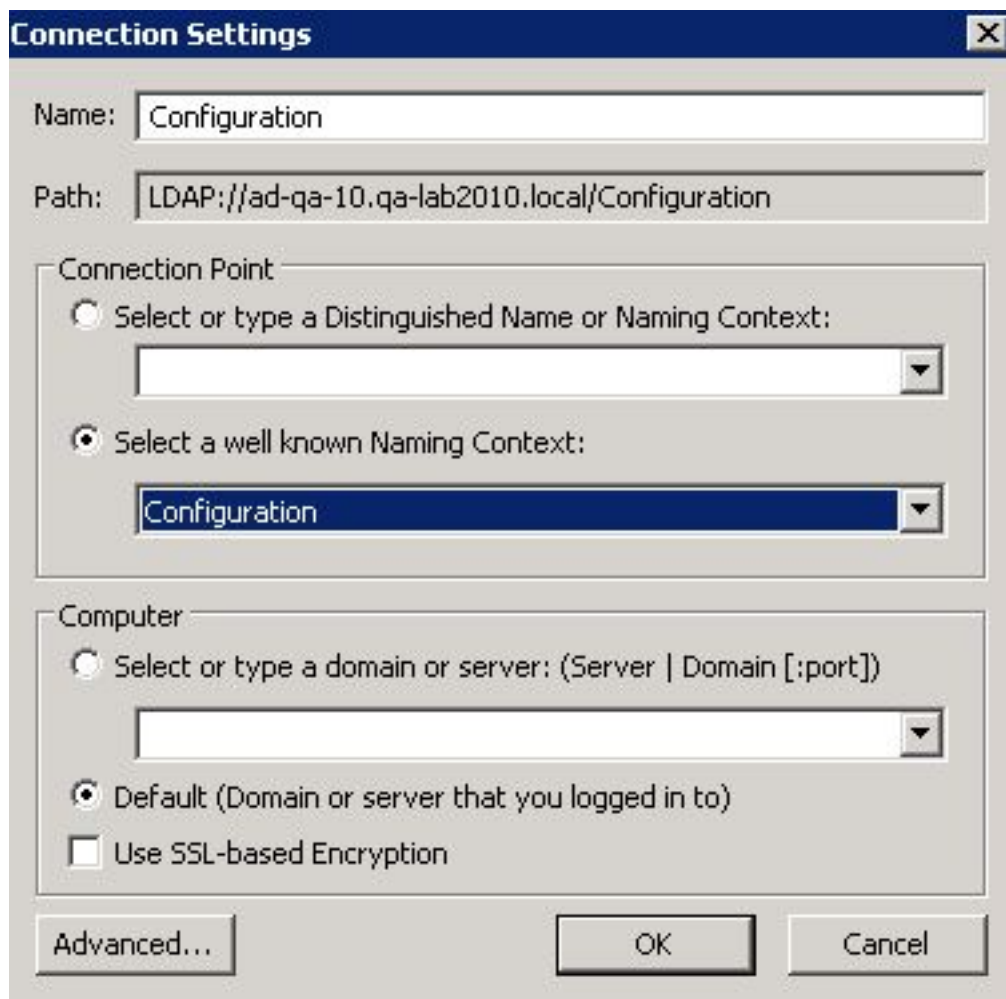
Connection Settings

Name: Configuration

Path: LDAP://ad-qa-10.qa-lab2010.local/Configuration

Connection Point

Select or type a Distinguished Name or Naming Context:

Select a well known Naming Context:

Configuration

Computer

Select or type a domain or server: (Server | Domain [:port])

Default (Domain or server that you logged in to)

Use SSL-based Encryption

Advanced...

OK

Cancel